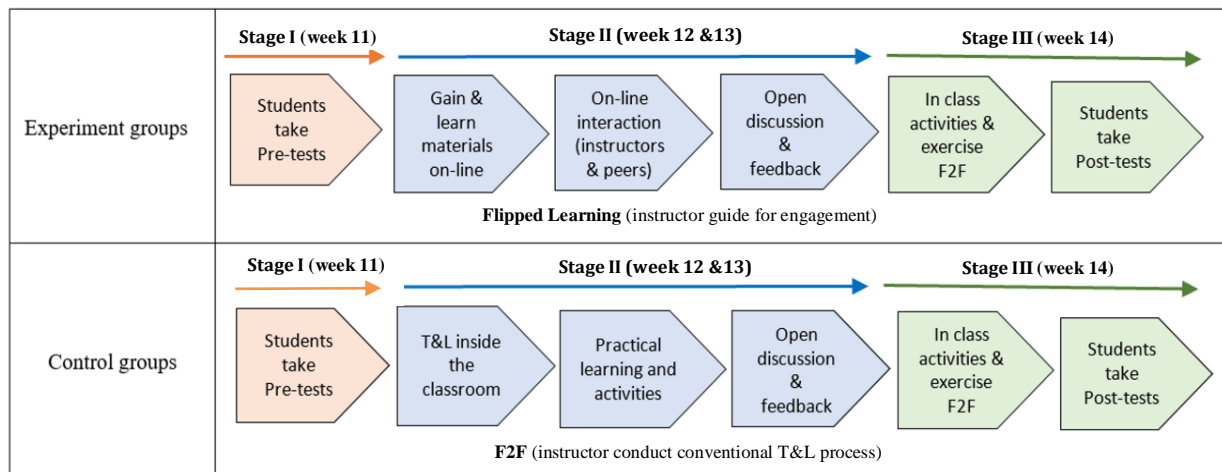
| | |
|---|---|
| Experiment groups | **Stage I (week 11)** **Stage II (week 12 &13)** **Stage III (week 14)** Students take Pre-tests / Gain & learn materials on-line / On-line interaction (instructors & peers) / Open discussion & feedback / In class activities & exercise F2F / Students take Post-tests **Flipped Learning** (instructor guide for engagement) |
| Control groups | **Stage I (week 11)** **Stage II (week 12 &13)** **Stage III (week 14)** Students take Pre-tests / T&L inside the classroom / Practical learning and activities / Open discussion & feedback / In class activities & exercise F2F / Students take Post-tests **F2F** (instructor conduct conventional T&L process) |